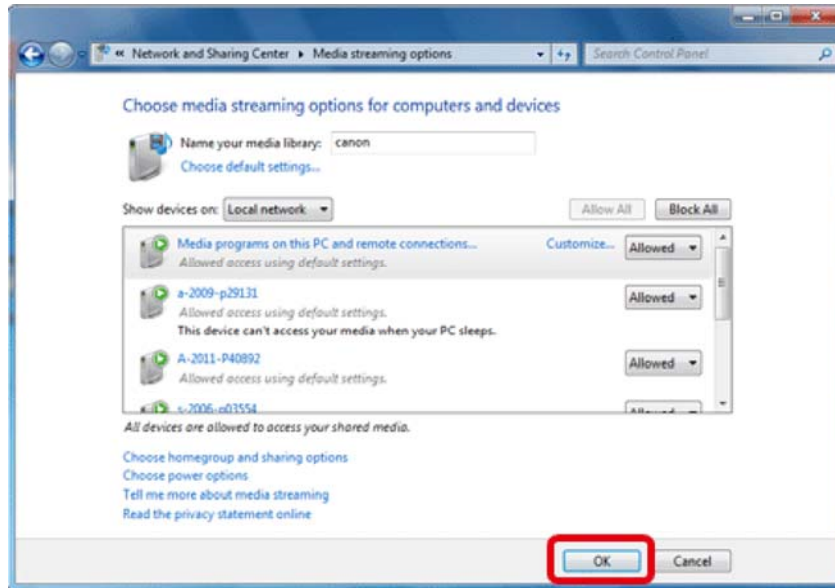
« Network and Sharing Center ▸ Media streaming options

Search Control Panel

Choose media streaming options for computers and devices

Name your media library: canon

Choose default settings...

Show devices on: Local network

Allow All

Block All

Media programs on this PC and remote connections...

Allowed access using default settings.

Customize...

Allowed

a-2009-p29131

Allowed access using default settings.

This device can't access your media when your PC sleeps.

Allowed

A-2011-P40892

Allowed access using default settings.

Allowed

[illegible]

All devices are allowed to access your shared media.

Choose homegroup and sharing options

Choose power options

Tell me more about media streaming

Read the privacy statement online

OK

Cancel